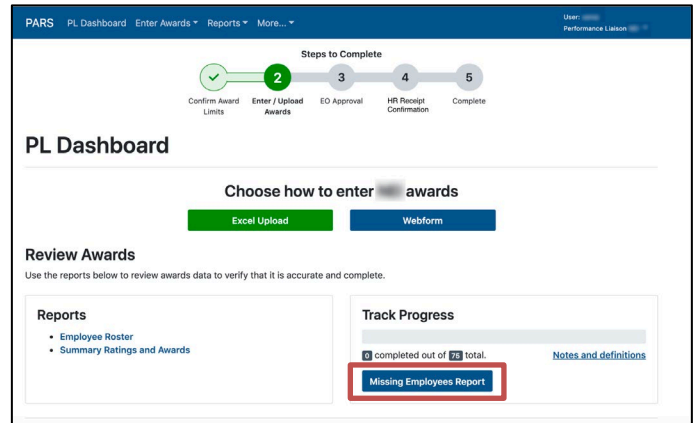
PARS PL Dashboard Enter Awards ▾ Reports ▾ More... ▾

User: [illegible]
Performance Liaison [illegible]

Steps to Complete

✓ Confirm Award Limits
2 Enter / Upload Awards
3 EO Approval
4 HR Receipt Confirmation
5 Complete

PL Dashboard

Choose how to enter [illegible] awards

Excel Upload

Webform

Review Awards

Use the reports below to review awards data to verify that it is accurate and complete.

Reports

- Employee Roster
- Summary Ratings and Awards

Track Progress

0 completed out of 75 total.

Notes and definitions

Missing Employees Report